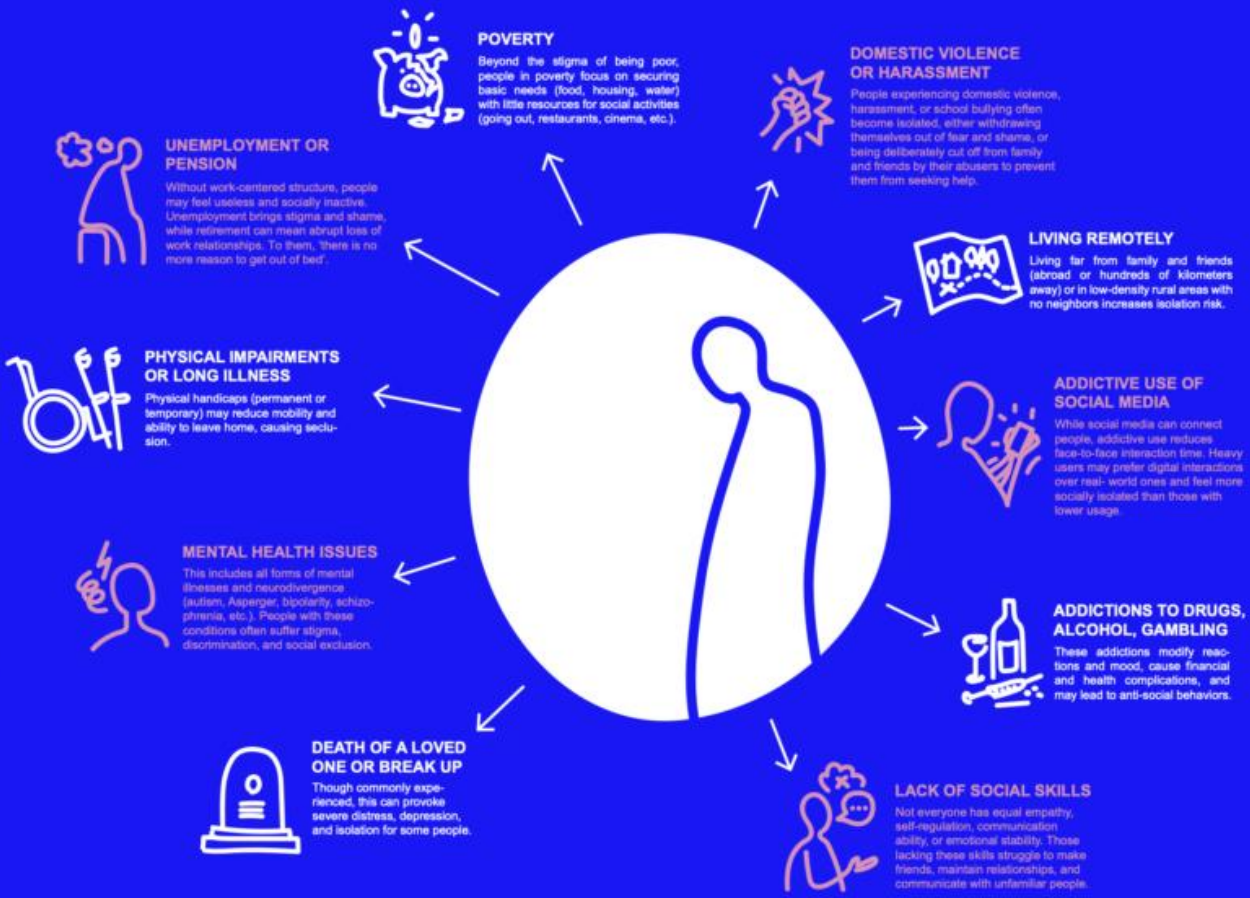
POVERTY
Beyond the stigma of being poor, people in poverty focus on securing basic needs (food, housing, water) with little resources for social activities (going out, restaurants, cinema, etc.).

DOMESTIC VIOLENCE OR HARASSMENT
People experiencing domestic violence, harassment, or school bullying often become isolated, either withdrawing themselves out of fear and shame, or being deliberately cut off from family and friends by their abusers to prevent them from seeking help.

UNEMPLOYMENT OR PENSION
Without work-centered structure, people may feel useless and socially inactive. Unemployment brings stigma and shame, while retirement can mean abrupt loss of work relationships. To them, 'there is no more reason to get out of bed'.

LIVING REMOTELY
Living far from family and friends (abroad or hundreds of kilometers away) or in low-density rural areas with no neighbors increases isolation risk.

PHYSICAL IMPAIRMENTS OR LONG ILLNESS
Physical handicaps (permanent or temporary) may reduce mobility and ability to leave home, causing seclusion.

ADDICTIVE USE OF SOCIAL MEDIA
While social media can connect people, addictive use reduces face-to-face interaction time. Heavy users may prefer digital interactions over real- world ones and feel more socially isolated than those with lower usage.

MENTAL HEALTH ISSUES
This includes all forms of mental illnesses and neurodivergence (autism, Asperger, bipolarity, schizophrenia, etc.). People with these conditions often suffer stigma, discrimination, and social exclusion.

ADDICTIONS TO DRUGS, ALCOHOL, GAMBLING
These addictions modify reactions and mood, cause financial and health complications, and may lead to anti-social behaviors.

DEATH OF A LOVED ONE OR BREAK UP
Though commonly experienced, this can provoke severe distress, depression, and isolation for some people.

LACK OF SOCIAL SKILLS
Not everyone has equal empathy, self-regulation, communication ability, or emotional stability. Those lacking these skills struggle to make friends, maintain relationships, and communicate with unfamiliar people.